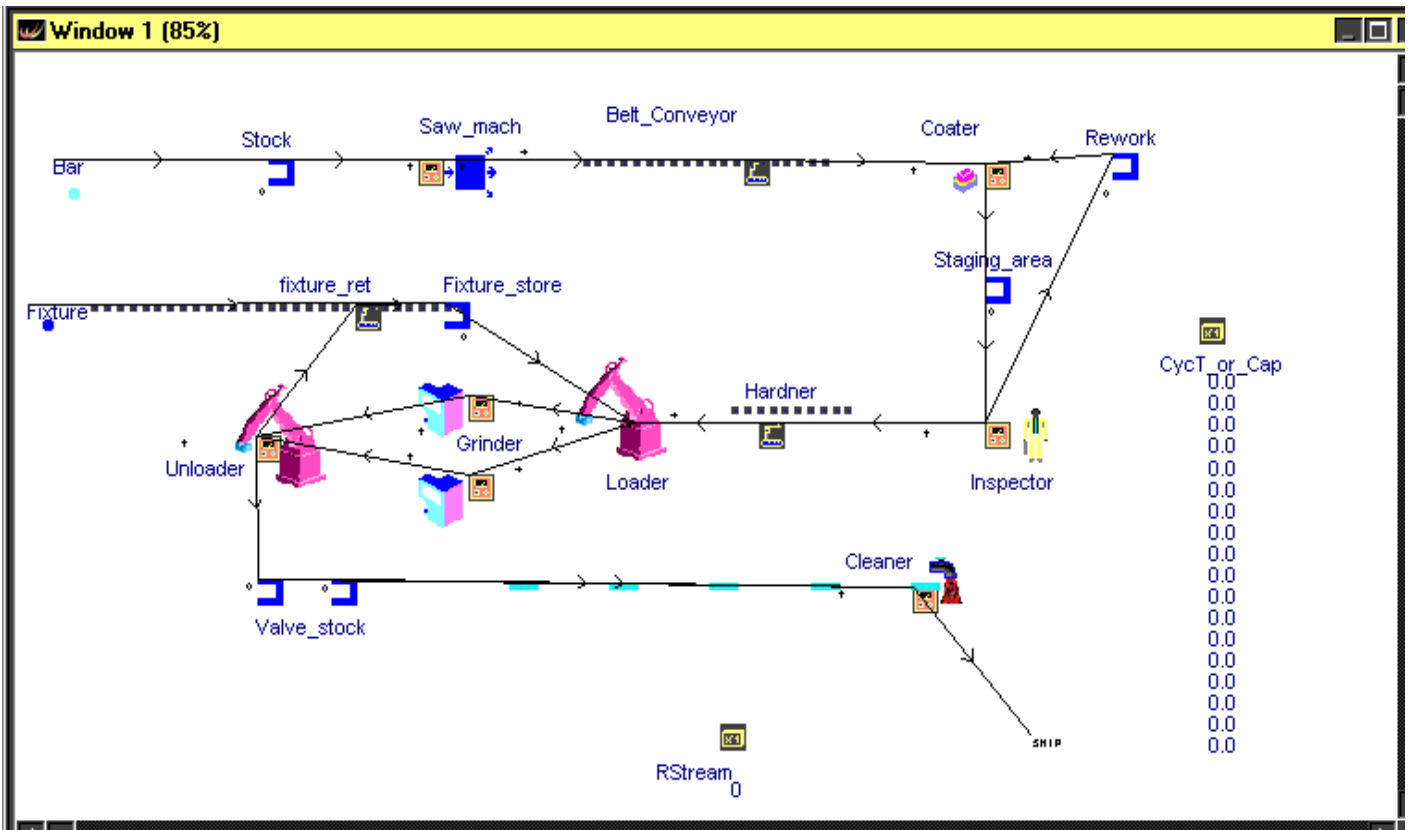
Window 1 (85%)

Stock
Saw_mach
Belt_Conveyor
Coater
Rework
Bar
Staging_area
fixture_ret
Fixture_store
Fixture
CycT_or_Cap
0.0
0.0
0.0
0.0
0.0
0.0
0.0
0.0
0.0
0.0
0.0
0.0
0.0
0.0
0.0
0.0
0.0
0.0
Hardner
Grinder
Unloader
Loader
Inspector
Cleaner
Valve_stock
SHIP
RStream
0